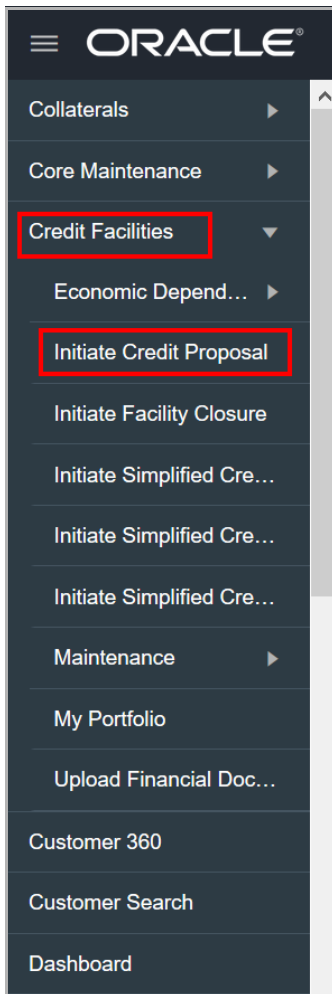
ORACLE®

Collaterals

Core Maintenance

Credit Facilities

Economic Depend…

Initiate Credit Proposal

Initiate Facility Closure

Initiate Simplified Cre…

Initiate Simplified Cre…

Initiate Simplified Cre…

Maintenance

My Portfolio

Upload Financial Doc…

Customer 360

Customer Search

Dashboard